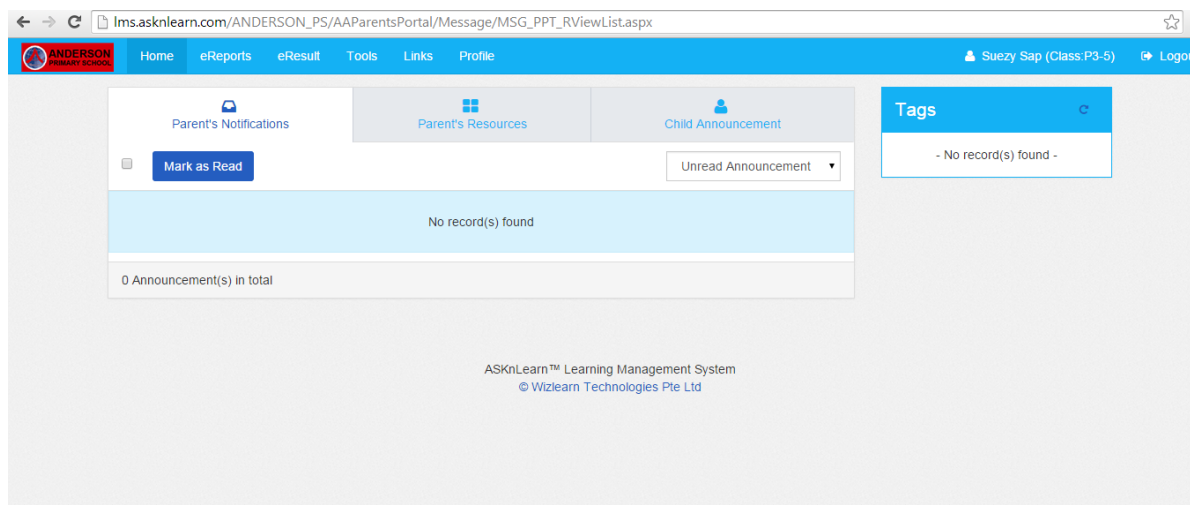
lms.asknlearn.com/ANDERSON_PS/AAParentsPortal/Message/MSG_PPT_RViewList.aspx

ANDERSON PRIMARY SCHOOL

Home eReports eResult Tools Links Profile

Suezy Sap (Class:P3-5) Logo

Parent's Notifications

Parent's Resources

Child Announcement

Mark as Read

Unread Announcement

No record(s) found

0 Announcement(s) in total

Tags

- No record(s) found -

ASKnLearn™ Learning Management System
© Wizlearn Technologies Pte Ltd